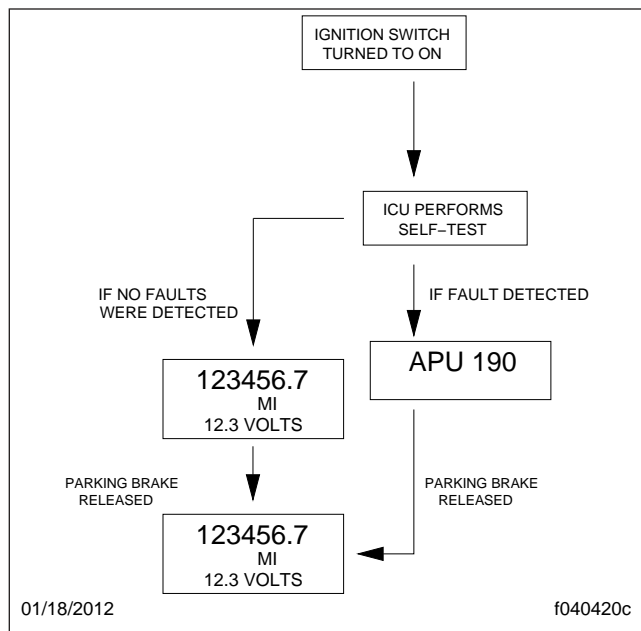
IGNITION SWITCH TURNED TO ON

ICU PERFORMS SELF–TEST

IF NO FAULTS WERE DETECTED

IF FAULT DETECTED

123456.7
MI
12.3 VOLTS

APU 190

PARKING BRAKE RELEASED

PARKING BRAKE RELEASED

123456.7
MI
12.3 VOLTS

01/18/2012

f040420c